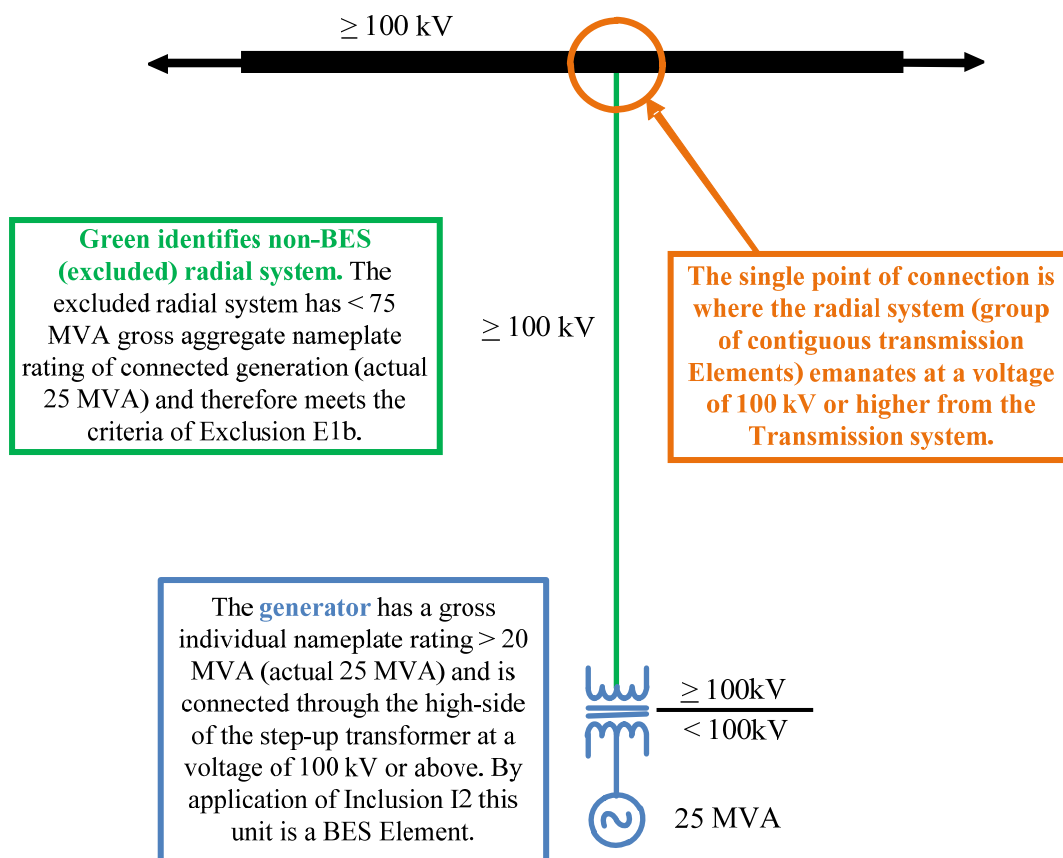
≥ 100 kV

Green identifies non-BES (excluded) radial system. The excluded radial system has < 75 MVA gross aggregate nameplate rating of connected generation (actual 25 MVA) and therefore meets the criteria of Exclusion E1b.

≥ 100 kV

The single point of connection is where the radial system (group of contiguous transmission Elements) emanates at a voltage of 100 kV or higher from the Transmission system.

The generator has a gross individual nameplate rating > 20 MVA (actual 25 MVA) and is connected through the high-side of the step-up transformer at a voltage of 100 kV or above. By application of Inclusion I2 this unit is a BES Element.

≥ 100kV

< 100kV

25 MVA